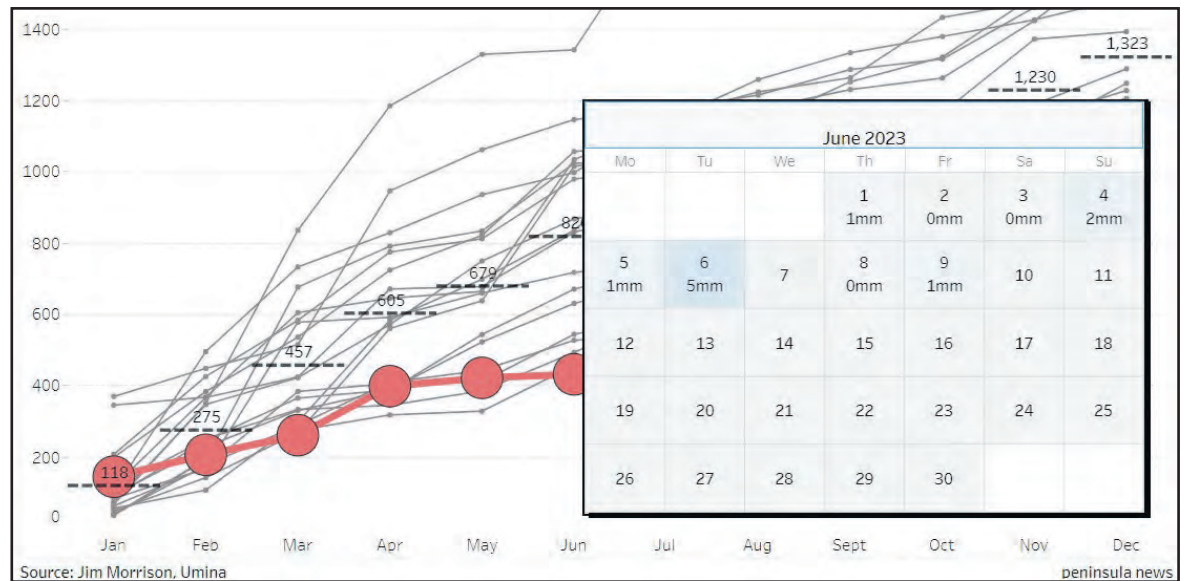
1400
1200
1000
800
600
400
200
0

118
275
457
605
679
82
1,230
1,323

Jan Feb Mar Apr May Jun Jul Aug Sept Oct Nov Dec

June 2023

| Mo | Tu | We | Th | Fr | Sa | Su |
|---|---|---|---|---|---|---|
| | | | 1 1mm | 2 0mm | 3 0mm | 4 2mm |
| 5 1mm | 6 5mm | 7 | 8 0mm | 9 1mm | 10 | 11 |
| 12 | 13 | 14 | 15 | 16 | 17 | 18 |
| 19 | 20 | 21 | 22 | 23 | 24 | 25 |
| 26 | 27 | 28 | 29 | 30 | | |

Source: Jim Morrison, Umina
peninsula news